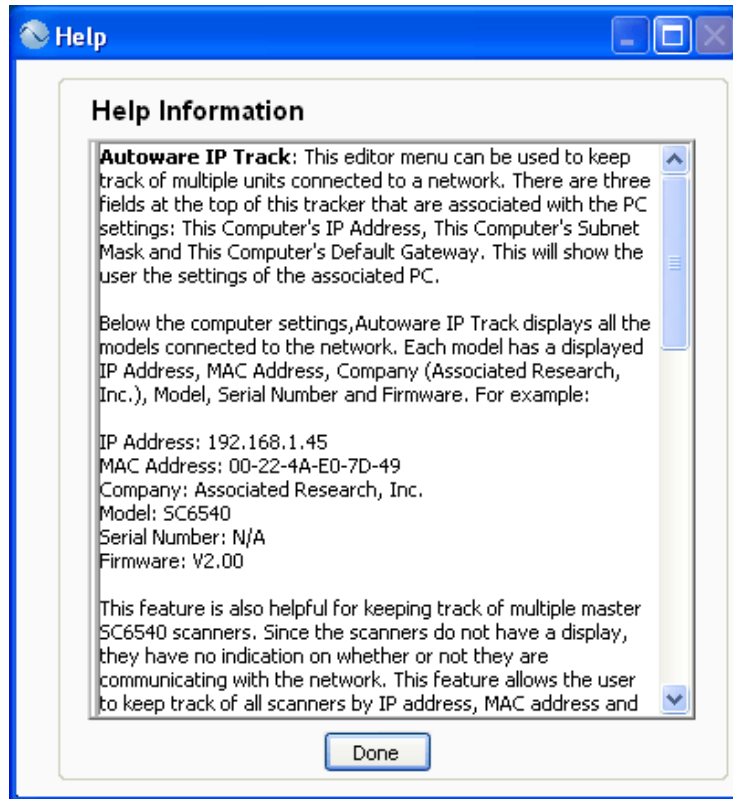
Help

Help Information

**Autoware IP Track**: This editor menu can be used to keep track of multiple units connected to a network. There are three fields at the top of this tracker that are associated with the PC settings: This Computer's IP Address, This Computer's Subnet Mask and This Computer's Default Gateway. This will show the user the settings of the associated PC.

Below the computer settings,Autoware IP Track displays all the models connected to the network. Each model has a displayed IP Address, MAC Address, Company (Associated Research, Inc.), Model, Serial Number and Firmware. For example:

IP Address: 192.168.1.45
MAC Address: 00-22-4A-E0-7D-49
Company: Associated Research, Inc.
Model: SC6540
Serial Number: N/A
Firmware: V2.00

This feature is also helpful for keeping track of multiple master SC6540 scanners. Since the scanners do not have a display, they have no indication on whether or not they are communicating with the network. This feature allows the user to keep track of all scanners by IP address, MAC address and

Done